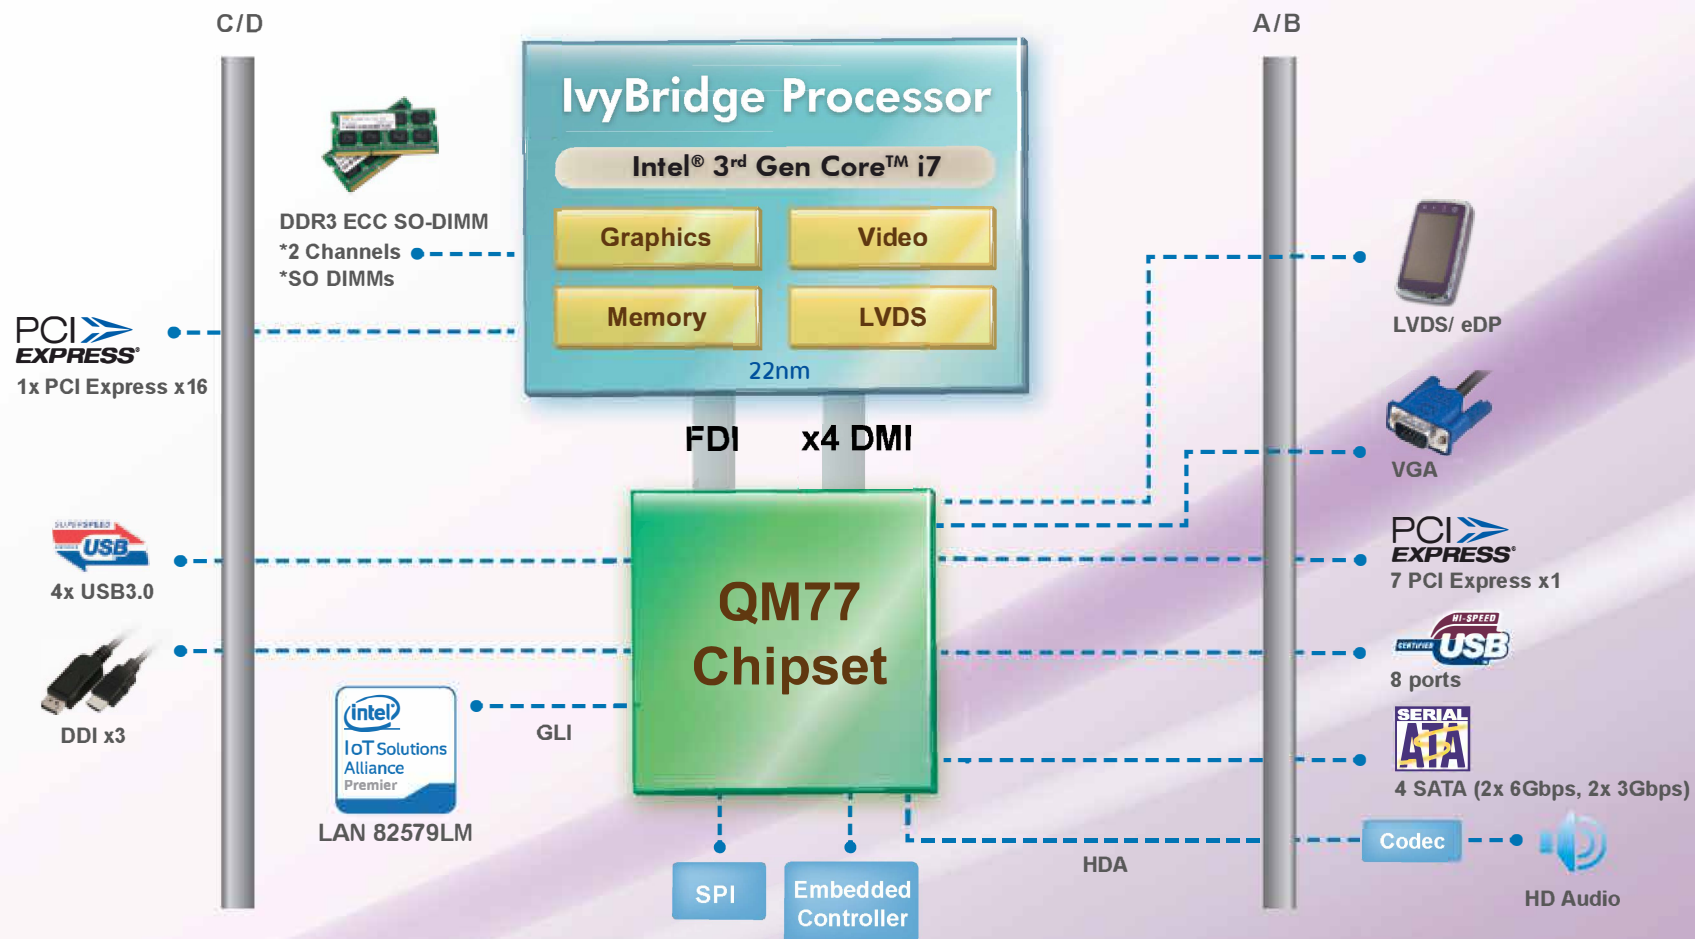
C/D

A/B

IvyBridge Processor

Intel® 3rd Gen Core™ i7

Graphics

Video

Memory

LVDS

22nm

DDR3 ECC SO-DIMM
*2 Channels
*SO DIMMs

PCI EXPRESS
1x PCI Express x16

FDI

x4 DMI

SUPERSPEED USB
4x USB3.0

DDI x3

intel
IoT Solutions Alliance
Premier

LAN 82579LM

GLI

QM77 Chipset

SPI

Embedded Controller

HDA

LVDS/ eDP

VGA

PCI EXPRESS
7 PCI Express x1

HI-SPEED CERTIFIED USB
8 ports

SERIAL ATA
4 SATA (2x 6Gbps, 2x 3Gbps)

Codec

HD Audio